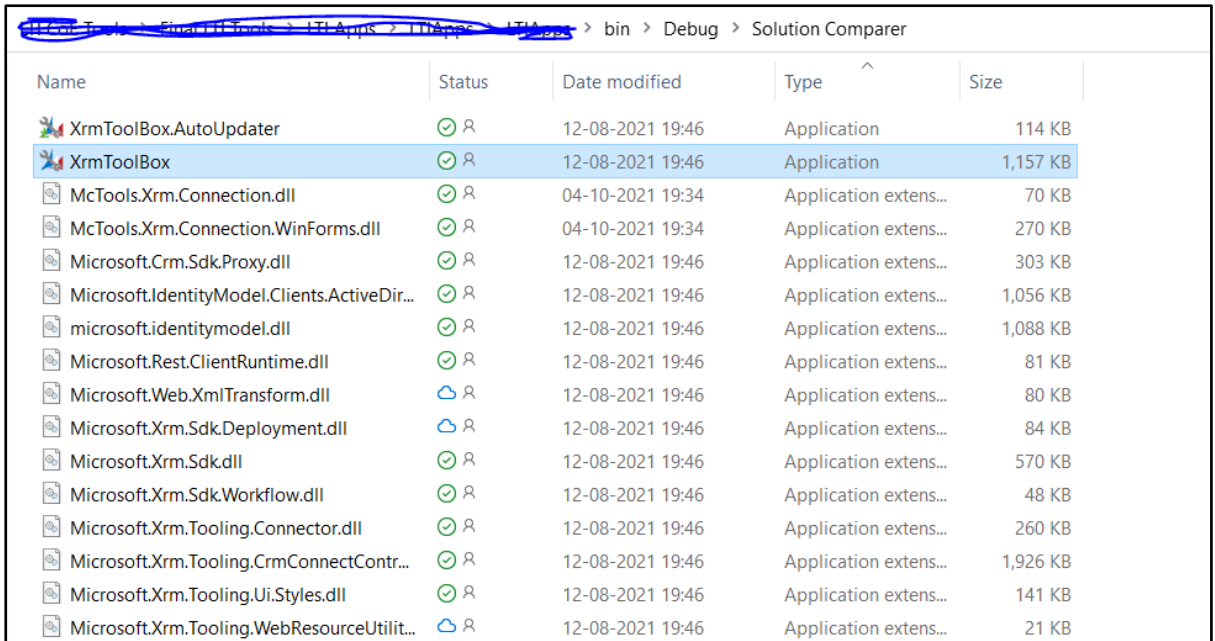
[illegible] > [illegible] > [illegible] > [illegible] > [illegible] > bin > Debug > Solution Comparer

| Name | Status | Date modified | Type | Size |
|---|---|---|---|---|
| XrmToolBox.AutoUpdater | | 12-08-2021 19:46 | Application | 114 KB |
| XrmToolBox | | 12-08-2021 19:46 | Application | 1,157 KB |
| McTools.Xrm.Connection.dll | | 04-10-2021 19:34 | Application extens... | 70 KB |
| McTools.Xrm.Connection.WinForms.dll | | 04-10-2021 19:34 | Application extens... | 270 KB |
| Microsoft.Crm.Sdk.Proxy.dll | | 12-08-2021 19:46 | Application extens... | 303 KB |
| Microsoft.IdentityModel.Clients.ActiveDir... | | 12-08-2021 19:46 | Application extens... | 1,056 KB |
| microsoft.identitymodel.dll | | 12-08-2021 19:46 | Application extens... | 1,088 KB |
| Microsoft.Rest.ClientRuntime.dll | | 12-08-2021 19:46 | Application extens... | 81 KB |
| Microsoft.Web.XmlTransform.dll | | 12-08-2021 19:46 | Application extens... | 80 KB |
| Microsoft.Xrm.Sdk.Deployment.dll | | 12-08-2021 19:46 | Application extens... | 84 KB |
| Microsoft.Xrm.Sdk.dll | | 12-08-2021 19:46 | Application extens... | 570 KB |
| Microsoft.Xrm.Sdk.Workflow.dll | | 12-08-2021 19:46 | Application extens... | 48 KB |
| Microsoft.Xrm.Tooling.Connector.dll | | 12-08-2021 19:46 | Application extens... | 260 KB |
| Microsoft.Xrm.Tooling.CrmConnectContr... | | 12-08-2021 19:46 | Application extens... | 1,926 KB |
| Microsoft.Xrm.Tooling.Ui.Styles.dll | | 12-08-2021 19:46 | Application extens... | 141 KB |
| Microsoft.Xrm.Tooling.WebResourceUtilit... | | 12-08-2021 19:46 | Application extens... | 21 KB |